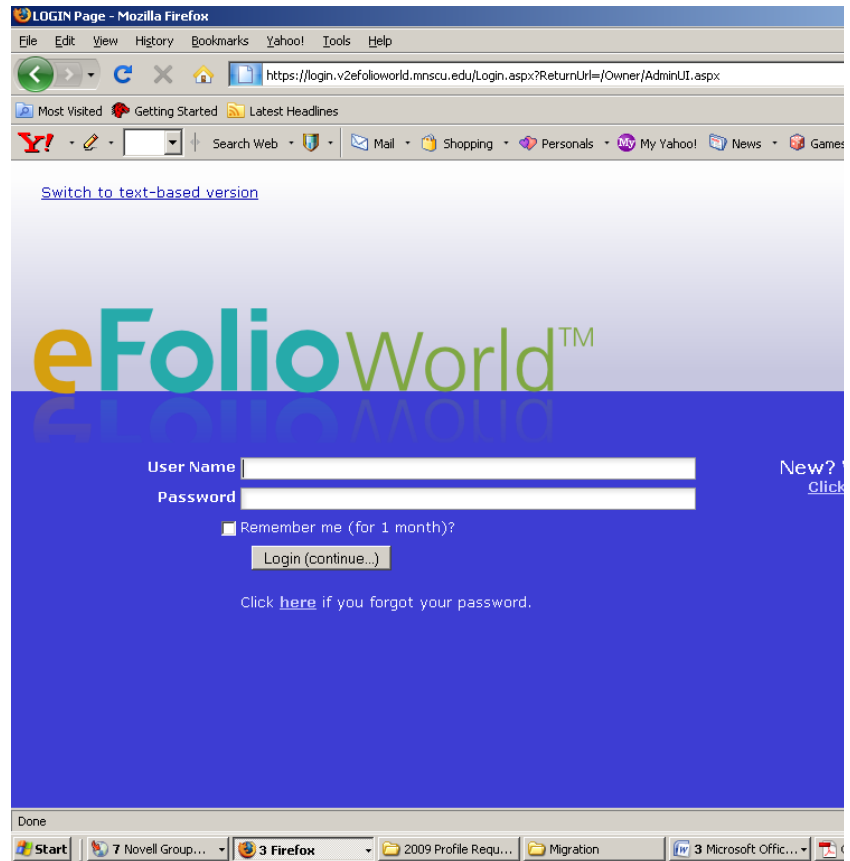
LOGIN Page - Mozilla Firefox

File Edit View History Bookmarks Yahoo! Tools Help

https://login.v2efolioworld.mnscu.edu/Login.aspx?ReturnUrl=/Owner/AdminUI.aspx

Most Visited Getting Started Latest Headlines

Y! Search Web Mail Shopping Personals My Yahoo! News Games

Switch to text-based version

eFolioWorld™

User Name
Password
Remember me (for 1 month)?
Login (continue...)

Click here if you forgot your password.

New? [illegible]
Click

Done

Start 7 Novell Group... 3 Firefox 2009 Profile Requ... Migration 3 Microsoft Offic...